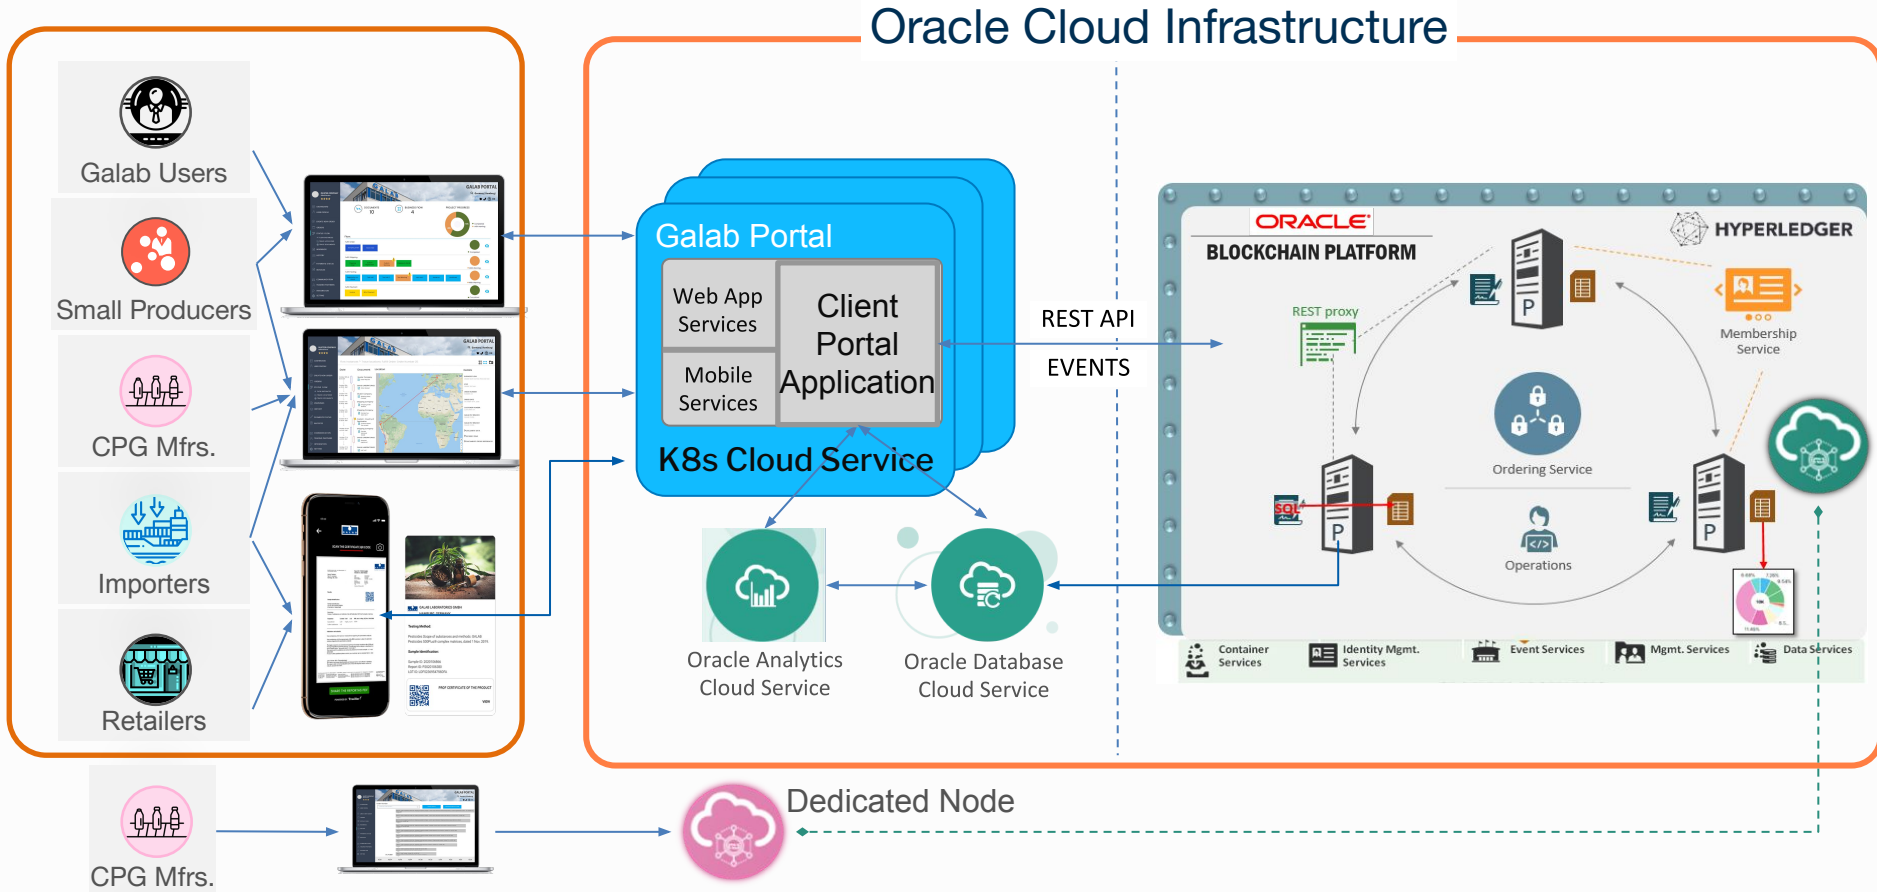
Oracle Cloud Infrastructure

Galab Users

Small Producers

CPG Mfrs.

Importers

Retailers

Galab Portal

Web App Services

Mobile Services

Client Portal Application

K8s Cloud Service

REST API

EVENTS

ORACLE

BLOCKCHAIN PLATFORM

HYPERLEDGER

REST proxy

Membership Service

Ordering Service

Operations

Container Services

Identity Mgmt. Services

Event Services

Mgmt. Services

Data Services

Oracle Analytics Cloud Service

Oracle Database Cloud Service

CPG Mfrs.

Dedicated Node